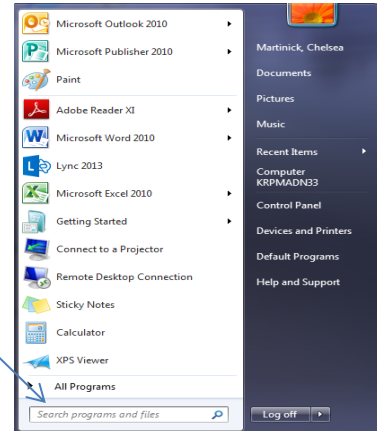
Microsoft Outlook 2010
Microsoft Publisher 2010
Paint
Adobe Reader XI
Microsoft Word 2010
Lync 2013
Microsoft Excel 2010
Getting Started
Connect to a Projector
Remote Desktop Connection
Sticky Notes
Calculator
XPS Viewer
All Programs
Search programs and files

Martinick, Chelsea
Documents
Pictures
Music
Recent Items
Computer KRPMADN33
Control Panel
Devices and Printers
Default Programs
Help and Support

Log off